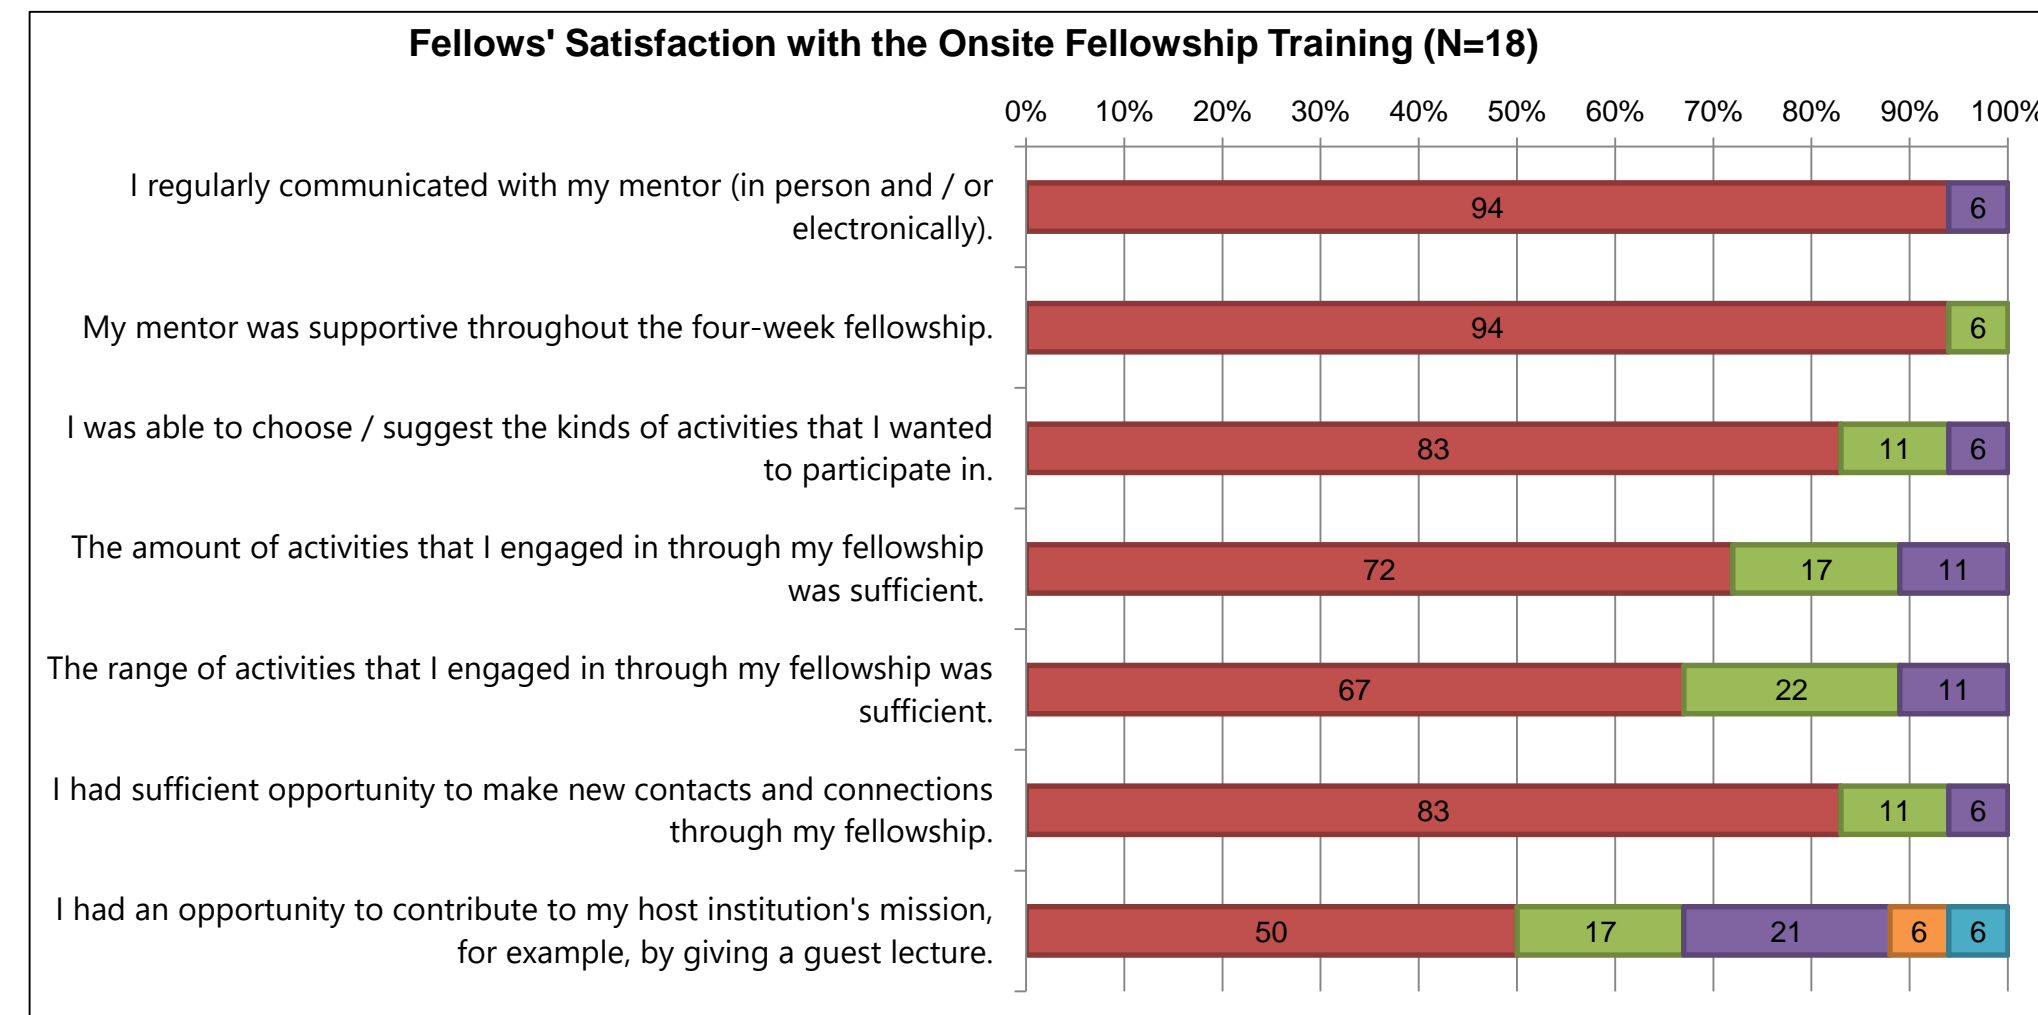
Fellows' Satisfaction with the Onsite Fellowship Training (N=18)

0% 10% 20% 30% 40% 50% 60% 70% 80% 90% 100%

I regularly communicated with my mentor (in person and / or electronically).
94 6

My mentor was supportive throughout the four-week fellowship.
94 6

I was able to choose / suggest the kinds of activities that I wanted to participate in.
83 11 6

The amount of activities that I engaged in through my fellowship was sufficient.
72 17 11

The range of activities that I engaged in through my fellowship was sufficient.
67 22 11

I had sufficient opportunity to make new contacts and connections through my fellowship.
83 11 6

I had an opportunity to contribute to my host institution's mission, for example, by giving a guest lecture.
50 17 21 6 6